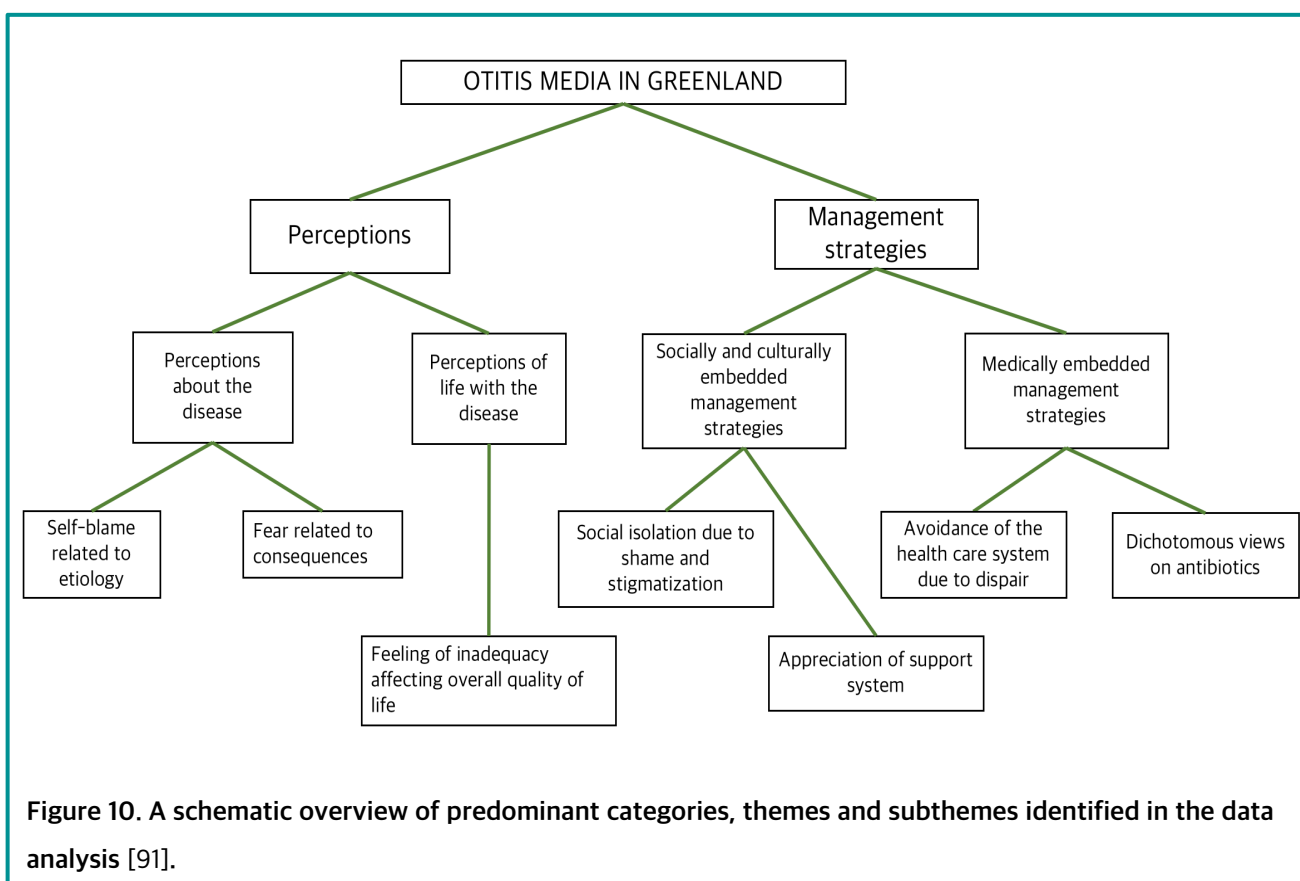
OTITIS MEDIA IN GREENLAND

Perceptions

Management strategies

Perceptions about the disease

Perceptions of life with the disease

Socially and culturally embedded management strategies

Medically embedded management strategies

Self-blame related to etiology

Fear related to consequences

Social isolation due to shame and stigmatization

Avoidance of the health care system due to dispair

Dichotomous views on antibiotics

Feeling of inadequacy affecting overall quality of life

Appreciation of support system

Figure 10. A schematic overview of predominant categories, themes and subthemes identified in the data analysis [91].